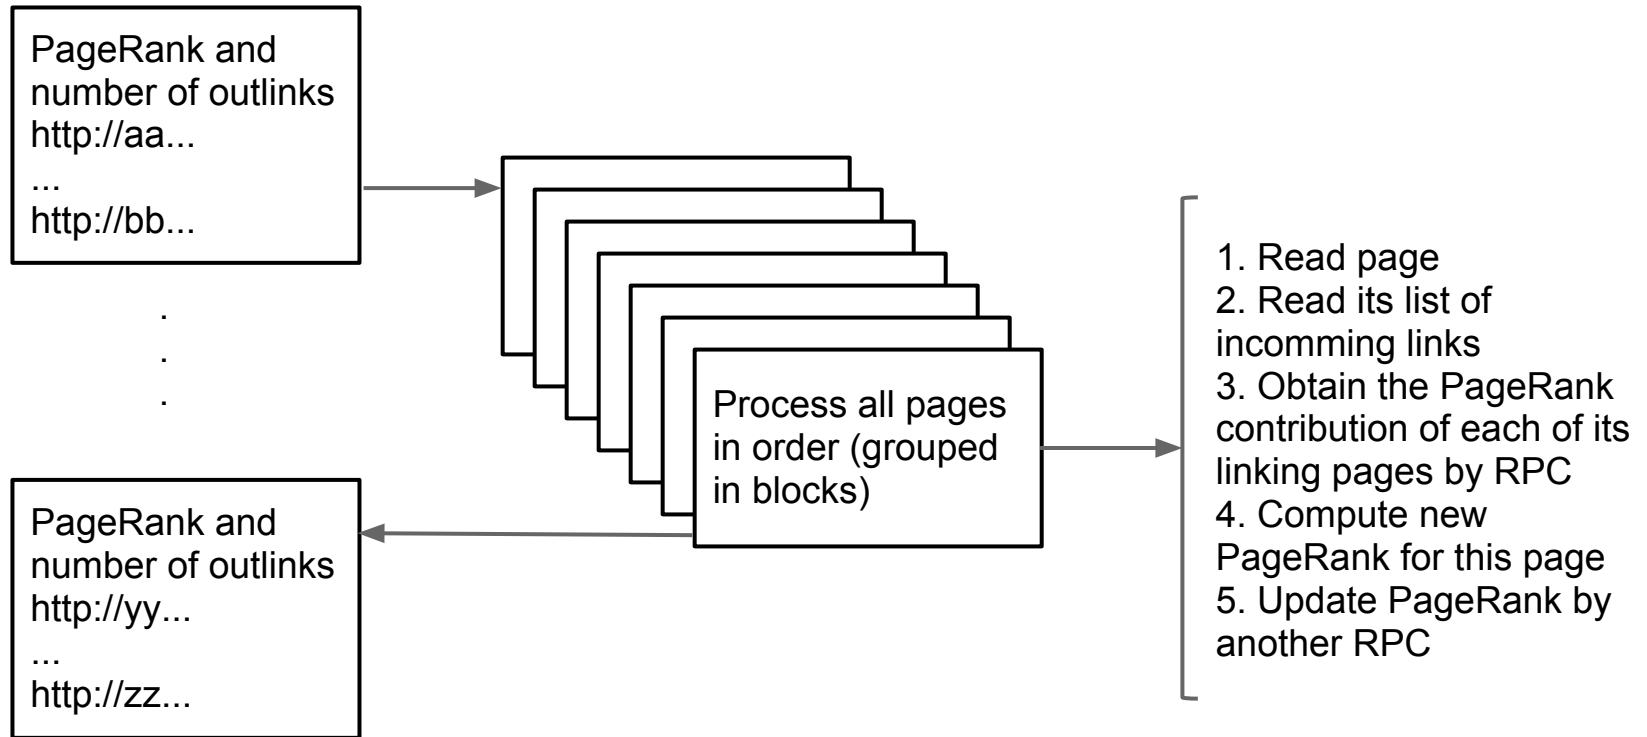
PageRank and number of outlinks
http://aa...
...
http://bb...

.
.
.

PageRank and number of outlinks
http://yy...
...
http://zz...

Process all pages in order (grouped in blocks)

1. Read page
2. Read its list of incomming links
3. Obtain the PageRank contribution of each of its linking pages by RPC
4. Compute new PageRank for this page
5. Update PageRank by another RPC